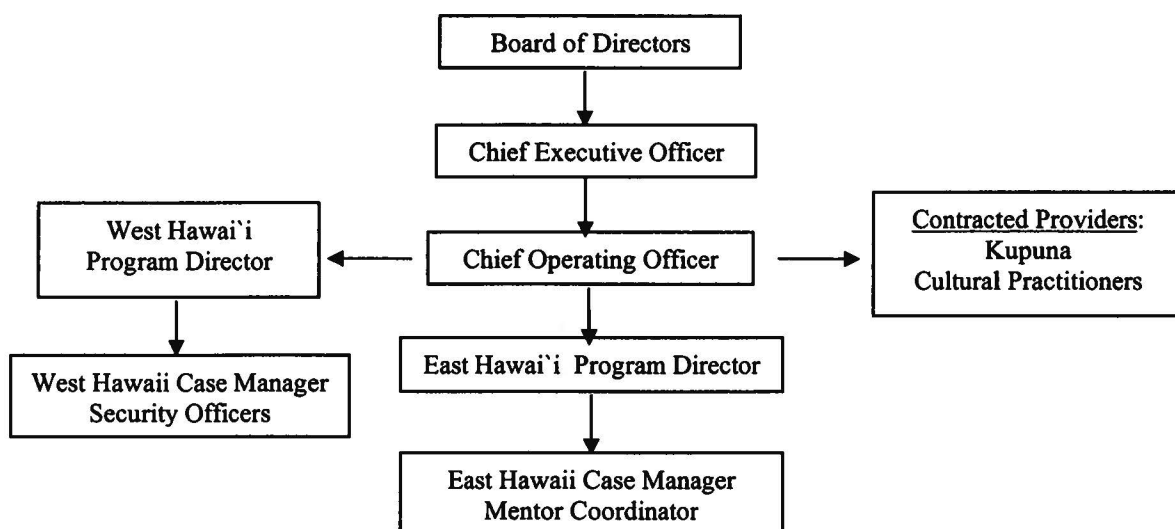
Board of Directors

Chief Executive Officer

West Hawai`i Program Director

Chief Operating Officer

Contracted Providers:
Kupuna
Cultural Practitioners

West Hawaii Case Manager
Security Officers

East Hawai`i Program Director

East Hawaii Case Manager
Mentor Coordinator